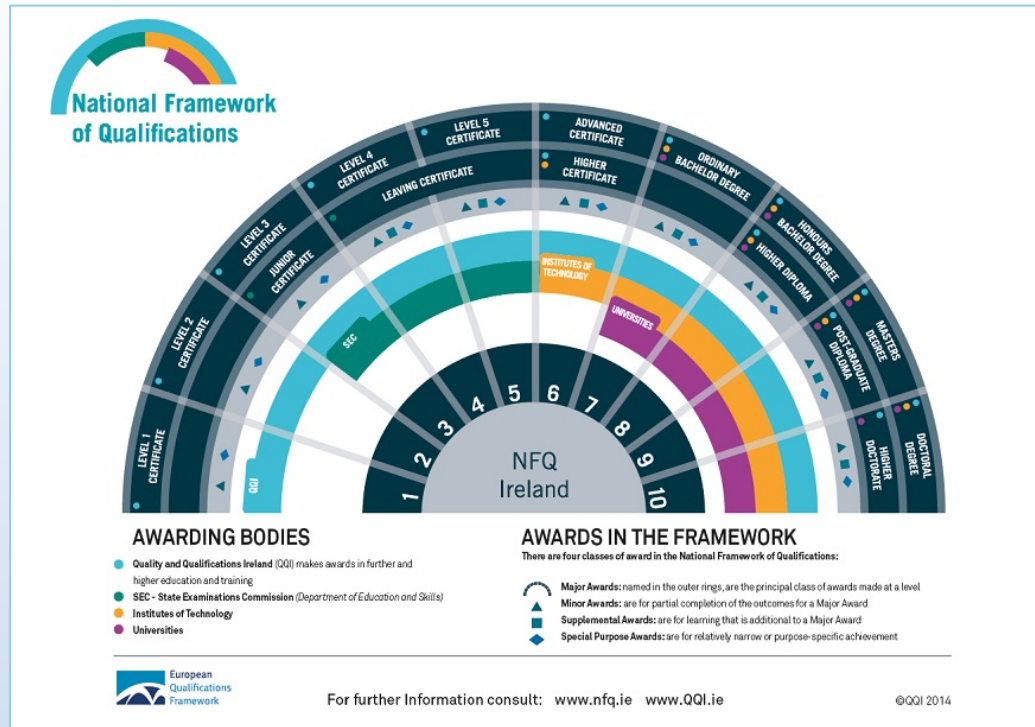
National Framework of Qualifications

LEVEL 1 CERTIFICATE
LEVEL 2 CERTIFICATE
LEVEL 3 CERTIFICATE
JUNIOR CERTIFICATE
LEVEL 4 CERTIFICATE
LEAVING CERTIFICATE
LEVEL 5 CERTIFICATE
ADVANCED CERTIFICATE
HIGHER CERTIFICATE
ORDINARY BACHELOR DEGREE
HONOURS BACHELOR DEGREE
HIGHER DIPLOMA
MASTERS DEGREE
POST-GRADUATE DIPLOMA
DOCTORAL DEGREE
HIGHER DOCTORATE

QQI
SEC
INSTITUTES OF TECHNOLOGY
UNIVERSITIES

1 2 3 4 5 6 7 8 9 10
NFQ Ireland

AWARDING BODIES
Quality and Qualifications Ireland (QQI) makes awards in further and higher education and training
SEC - State Examinations Commission (Department of Education and Skills)
Institutes of Technology
Universities

AWARDS IN THE FRAMEWORK
There are four classes of award in the National Framework of Qualifications:
Major Awards: named in the outer rings, are the principal class of awards made at a level
Minor Awards: are for partial completion of the outcomes for a Major Award
Supplemental Awards: are for learning that is additional to a Major Award
Special Purpose Awards: are for relatively narrow or purpose-specific achievement

European Qualifications Framework

For further Information consult: www.nfq.ie www.QQI.ie

©QQI 2014